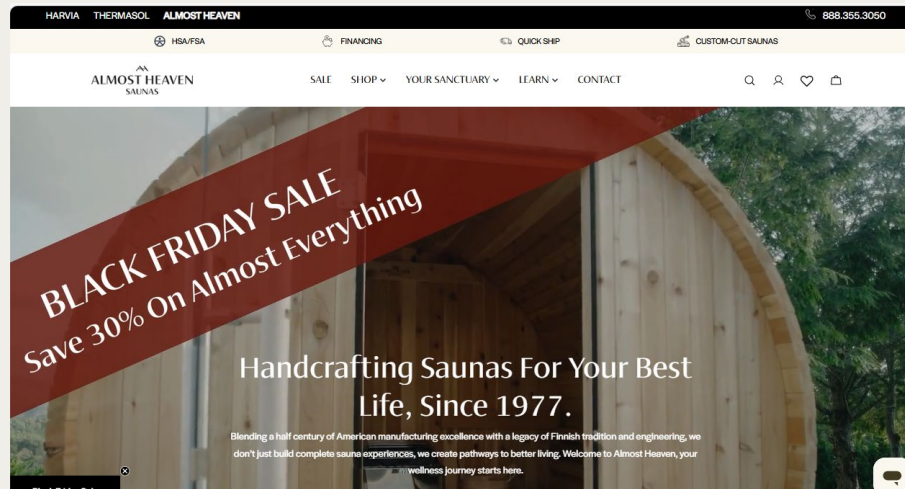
HARVIA THERMASOL ALMOST HEAVEN

888.355.3050

HSA/FSA FINANCING QUICK SHIP CUSTOM-CUT SAUNAS

ALMOST HEAVEN
SAUNAS

SALE SHOP YOUR SANCTUARY LEARN CONTACT

BLACK FRIDAY SALE
Save 30% On Almost Everything

Handcrafting Saunas For Your Best Life, Since 1977.

Blending a half century of American manufacturing excellence with a legacy of Finnish tradition and engineering, we don't just build complete sauna experiences, we create pathways to better living. Welcome to Almost Heaven, your wellness journey starts here.

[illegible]